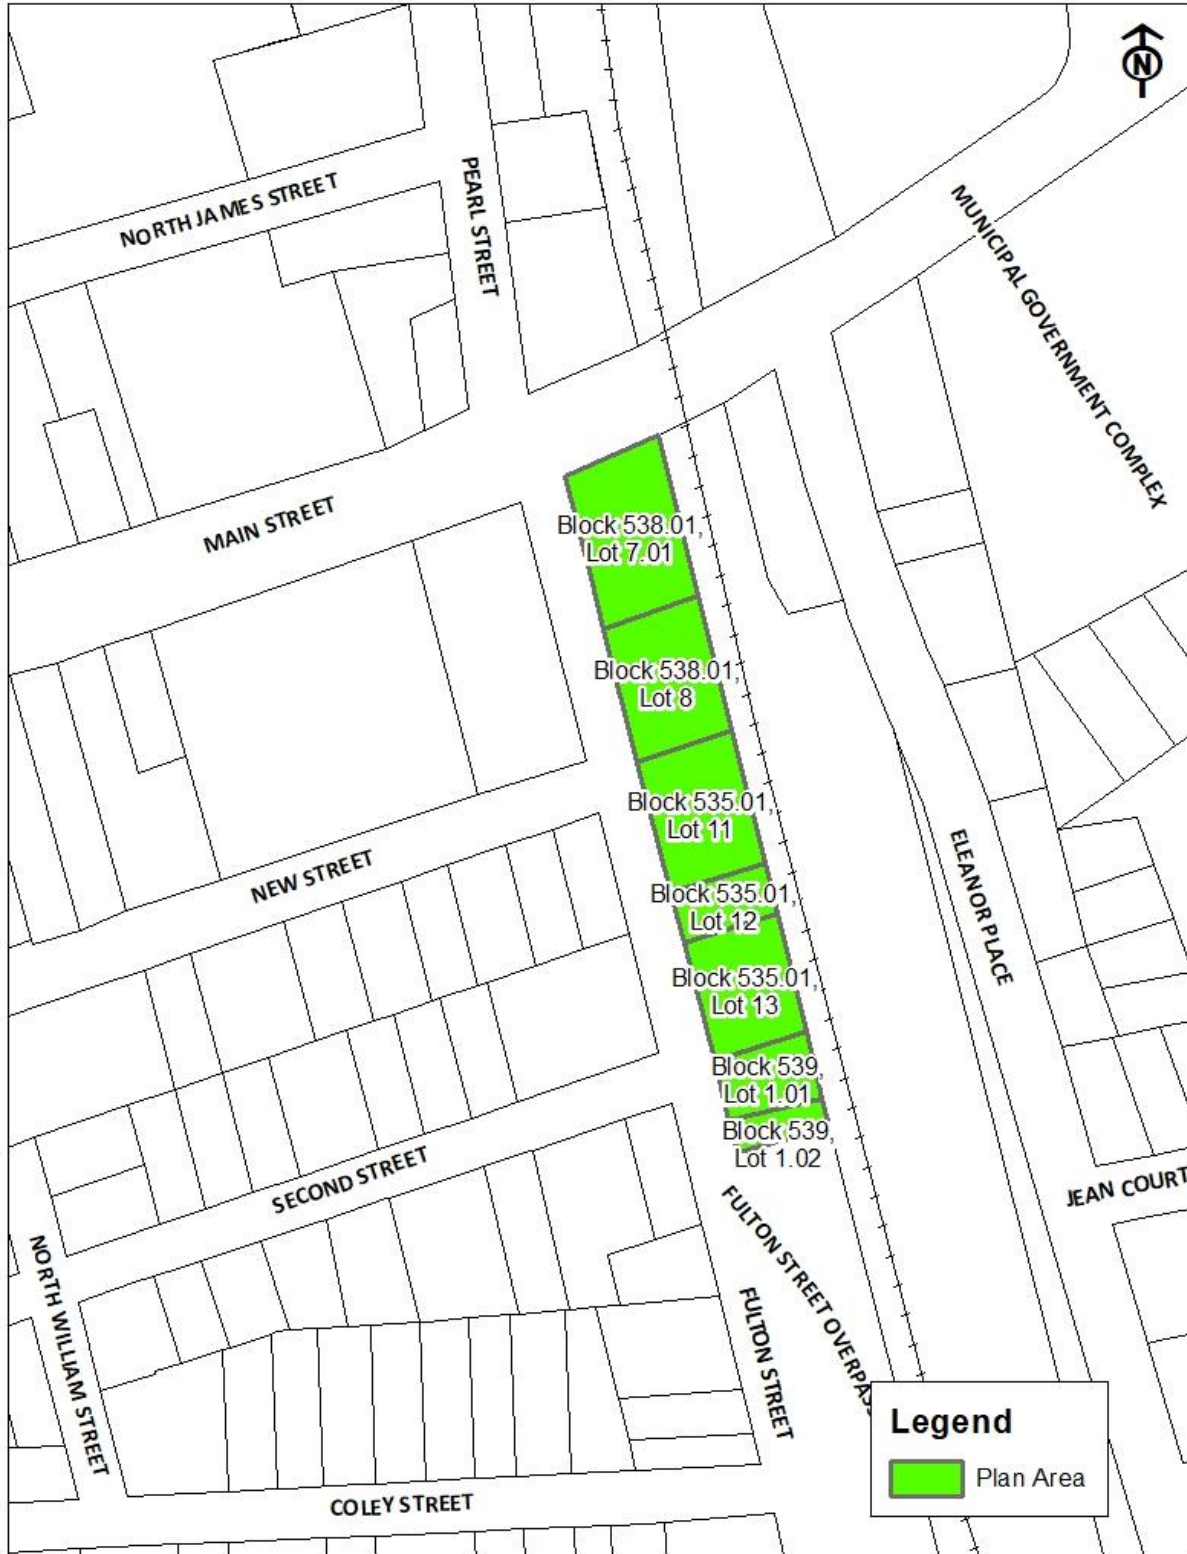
N

NORTH JAMES STREET

PEARL STREET

MUNICIPAL GOVERNMENT COMPLEX

MAIN STREET

Block 538.01, Lot 7.01

Block 538.01, Lot 8

Block 535.01, Lot 11

Block 535.01, Lot 12

Block 535.01, Lot 13

Block 539, Lot 1.01

Block 539, Lot 1.02

NEW STREET

ELEANOR PLACE

SECOND STREET

JEAN COURT

NORTH WILLIAM STREET

FULTON STREET OVERPASS

FULTON STREET

COLEY STREET

Legend

Plan Area